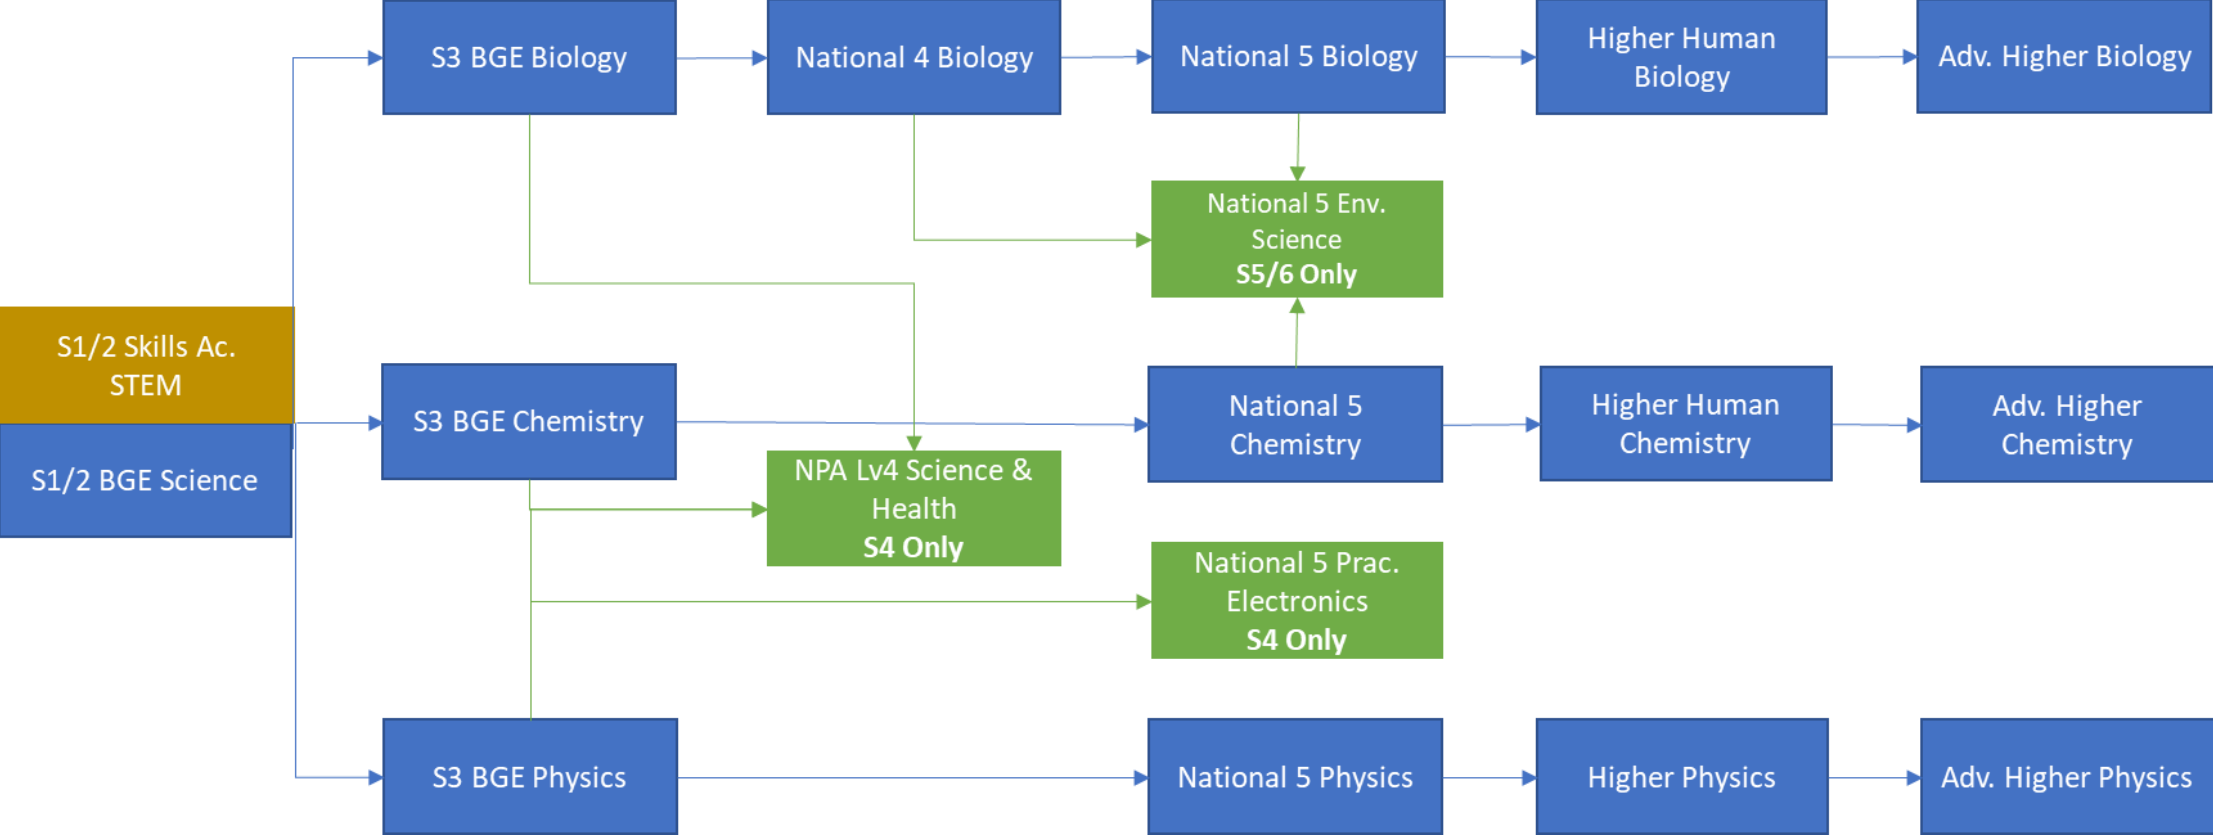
S3 BGE Biology

National 4 Biology

National 5 Biology

Higher Human Biology

Adv. Higher Biology

National 5 Env. Science
**S5/6 Only**

S1/2 Skills Ac. STEM

S1/2 BGE Science

S3 BGE Chemistry

NPA Lv4 Science & Health
**S4 Only**

National 5 Chemistry

Higher Human Chemistry

Adv. Higher Chemistry

National 5 Prac. Electronics
**S4 Only**

S3 BGE Physics

National 5 Physics

Higher Physics

Adv. Higher Physics